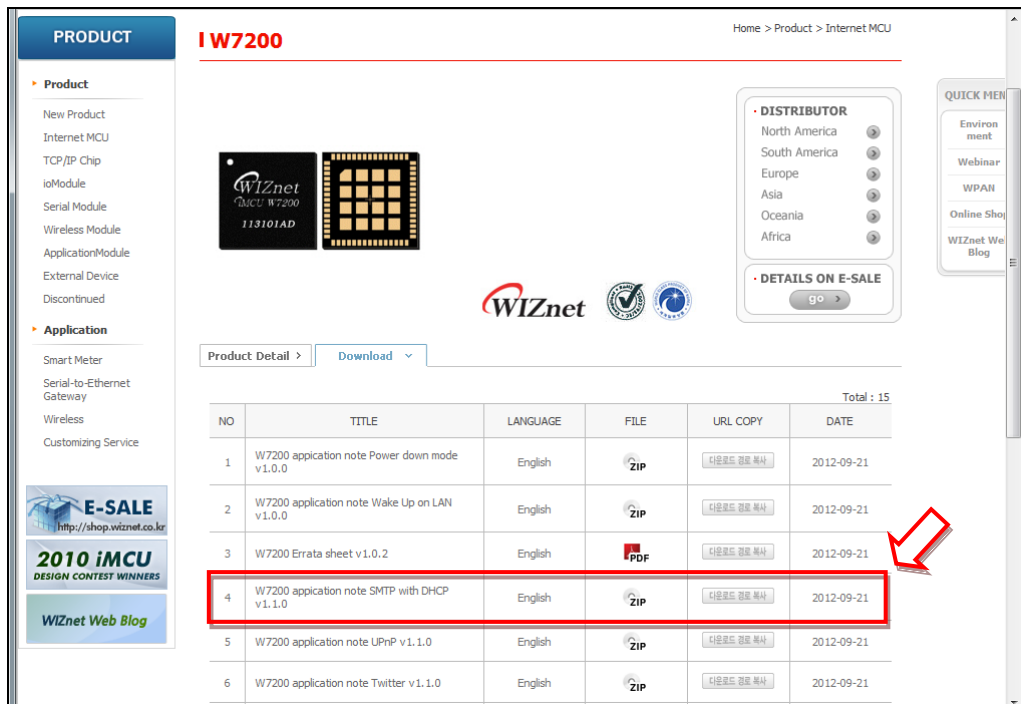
PRODUCT

Product
New Product
Internet MCU
TCP/IP Chip
ioModule
Serial Module
Wireless Module
ApplicationModule
External Device
Discontinued

Application
Smart Meter
Serial-to-Ethernet Gateway
Wireless
Customizing Service

E-SALE
http://shop.wiznet.co.kr

2010 iMCU
DESIGN CONTEST WINNERS

WIZnet Web Blog

I W7200

Home > Product > Internet MCU

WIZnet
iMCU W7200
113101AD

WIZnet

DISTRIBUTOR
North America
South America
Europe
Asia
Oceania
Africa

DETAILS ON E-SALE
go

QUICK MEN
Environ ment
Webinar
WPAN
Online Shop
WIZnet Web Blog

Product Detail
Download

Total : 15

| NO | TITLE | LANGUAGE | FILE | URL COPY | DATE |
|---|---|---|---|---|---|
| 1 | W7200 appication note Power down mode v1.0.0 | English | ZIP | 다운로드 경로 복사 | 2012-09-21 |
| 2 | W7200 application note Wake Up on LAN v1.0.0 | English | ZIP | 다운로드 경로 복사 | 2012-09-21 |
| 3 | W7200 Errata sheet v1.0.2 | English | PDF | 다운로드 경로 복사 | 2012-09-21 |
| 4 | W7200 appication note SMTP with DHCP v1.1.0 | English | ZIP | 다운로드 경로 복사 | 2012-09-21 |
| 5 | W7200 application note UPnP v1.1.0 | English | ZIP | 다운로드 경로 복사 | 2012-09-21 |
| 6 | W7200 application note Twitter v1.1.0 | English | ZIP | 다운로드 경로 복사 | 2012-09-21 |